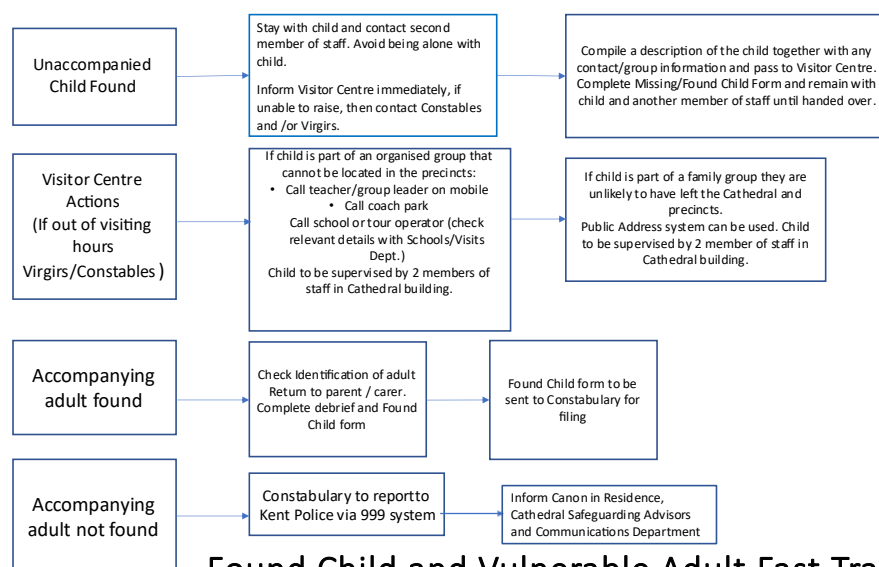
Unaccompanied Child Found

Stay with child and contact second member of staff. Avoid being alone with child.

Inform Visitor Centre immediately, if unable to raise, then contact Constables and /or Virgirs.

Compile a description of the child together with any contact/group information and pass to Visitor Centre. Complete Missing/Found Child Form and remain with child and another member of staff until handed over.

Visitor Centre Actions (If out of visiting hours Virgirs/Constables )

If child is part of an organised group that cannot be located in the precincts:
• Call teacher/group leader on mobile
• Call coach park
Call school or tour operator (check relevant details with Schools/Visits Dept.)
Child to be supervised by 2 members of staff in Cathedral building.

If child is part of a family group they are unlikely to have left the Cathedral and precincts.
Public Address system can be used. Child to be supervised by 2 member of staff in Cathedral building.

Accompanying adult found

Check Identification of adult
Return to parent / carer.
Complete debrief and Found Child form

Found Child form to be sent to Constabulary for filing

Accompanying adult not found

Constabulary to report to Kent Police via 999 system

Inform Canon in Residence, Cathedral Safeguarding Advisors and Communications Department

Found Child and Vulnerable Adult Fast Tra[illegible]